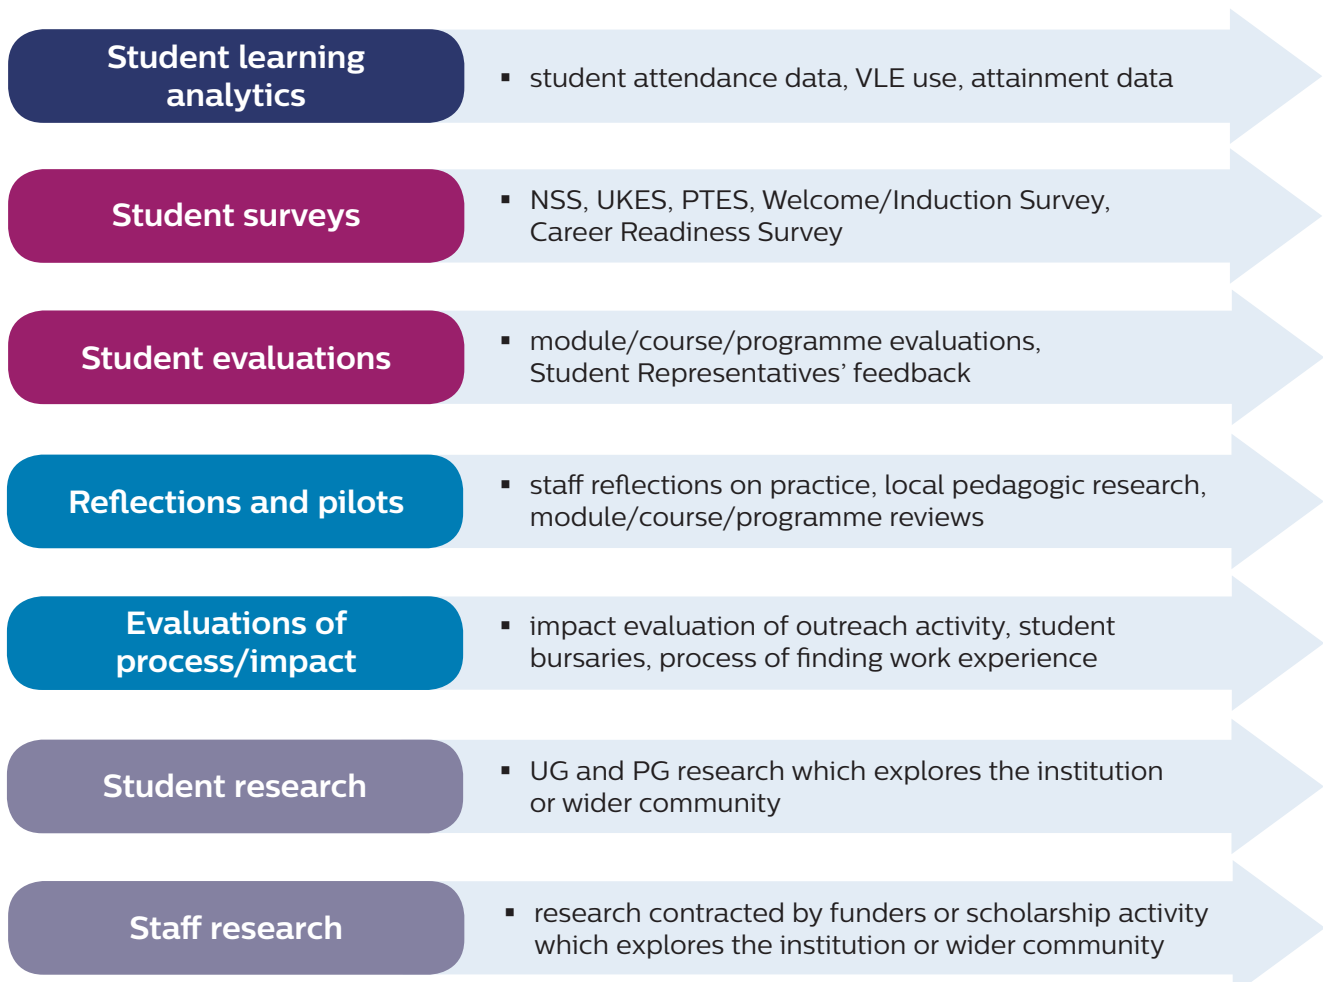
Student learning analytics

- student attendance data, VLE use, attainment data

Student surveys

- NSS, UKES, PTES, Welcome/Induction Survey, Career Readiness Survey

Student evaluations

- module/course/programme evaluations, Student Representatives' feedback

Reflections and pilots

- staff reflections on practice, local pedagogic research, module/course/programme reviews

Evaluations of process/impact

- impact evaluation of outreach activity, student bursaries, process of finding work experience

Student research

- UG and PG research which explores the institution or wider community

Staff research

- research contracted by funders or scholarship activity which explores the institution or wider community